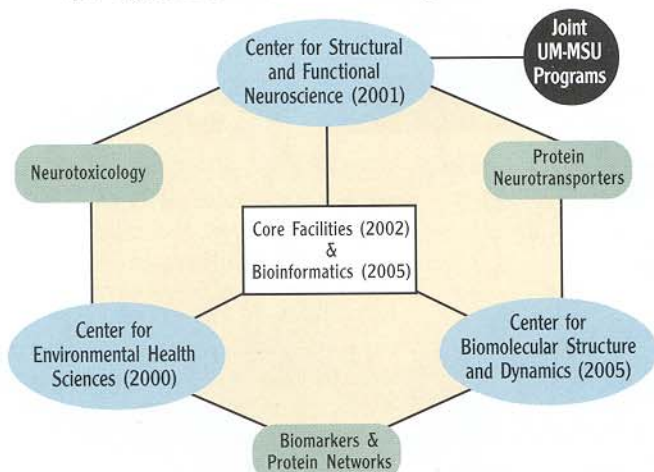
Center for Structural and Functional Neuroscience (2001)

Joint UM-MSU Programs

Neurotoxicology

Protein Neurotransporters

Core Facilities (2002) & Bioinformatics (2005)

Center for Environmental Health Sciences (2000)

Center for Biomolecular Structure and Dynamics (2005)

Biomarkers & Protein Networks